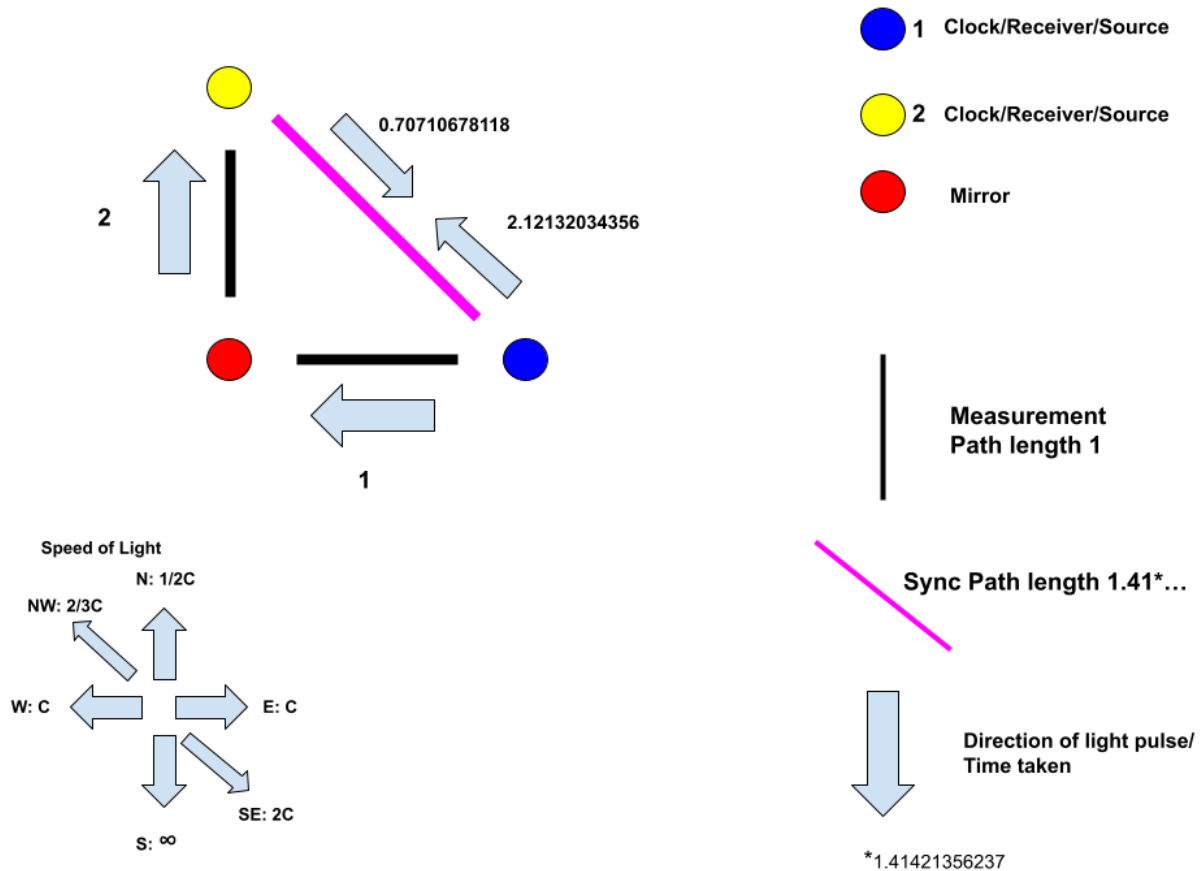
1 Clock/Receiver/Source

2 Clock/Receiver/Source

Mirror

0.70710678118

2.12132034356

2

1

Measurement Path length 1

Speed of Light

N: 1/2C

NW: 2/3C

W: C

E: C

SE: 2C

S: $\infty$

Sync Path length 1.41*…

Direction of light pulse/ Time taken

*1.41421356237